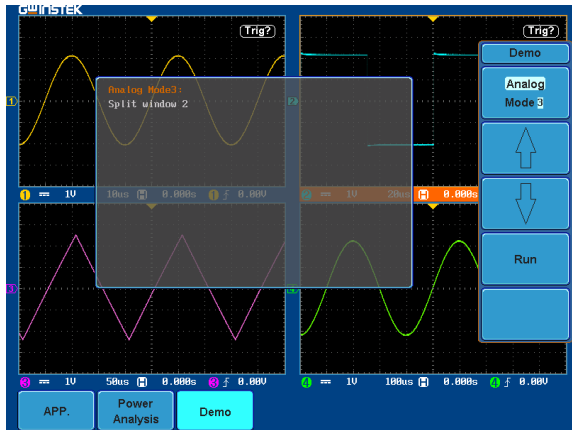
GWINSTEK

Trig?

Trig?

Demo

Analog Mode 3

Run

Analog Mode3:
Split window 2

1 1V 10us H 0.000s 1 f 0.00V

2 1V 20us H 0.000s

3 1V 50us H 0.000s 3 f 0.00V

4 1V 100us H 0.000s 4 f 0.00V

APP.

Power Analysis

Demo